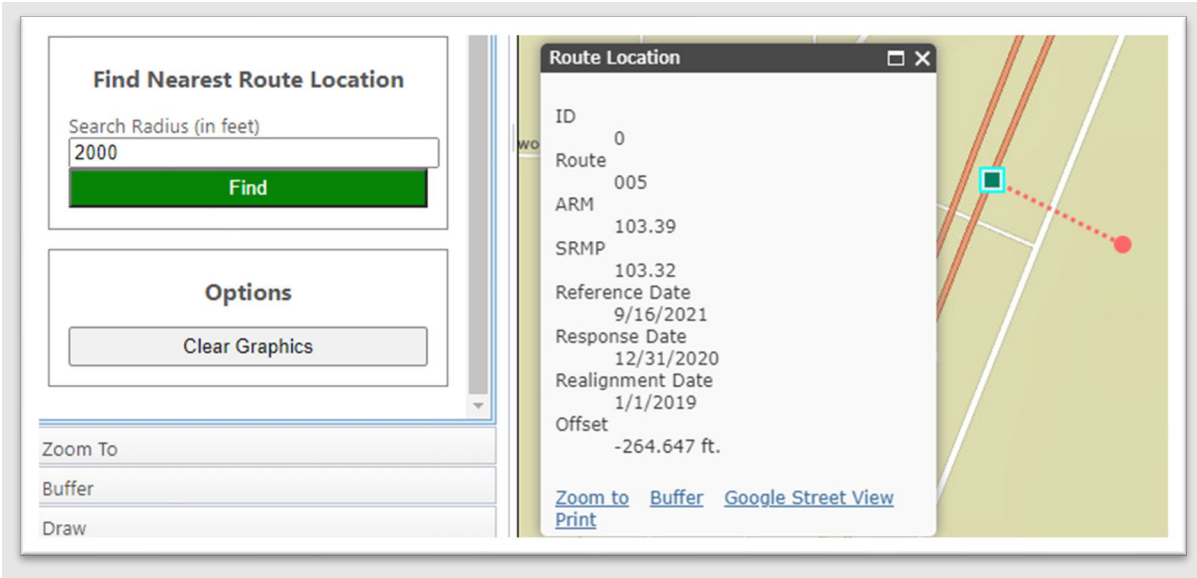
Find Nearest Route Location

Search Radius (in feet)

2000

Find

Options

Clear Graphics

Zoom To

Buffer

Draw

wo

Route Location

ID
0
Route
005
ARM
103.39
SRMP
103.32
Reference Date
9/16/2021
Response Date
12/31/2020
Realignment Date
1/1/2019
Offset
-264.647 ft.

Zoom to Buffer Google Street View Print